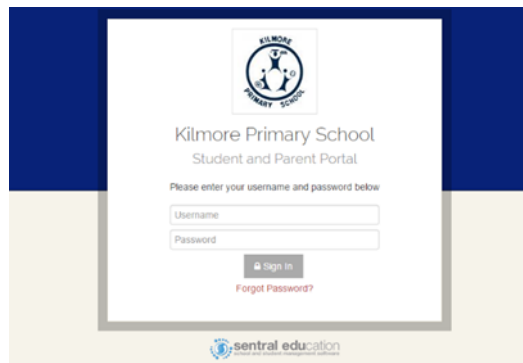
KILMORE
PRIMARY SCHOOL

Kilmore Primary School
Student and Parent Portal

Please enter your username and password below

Username
Password

Sign In

Forgot Password?

sentral education
school and student management software